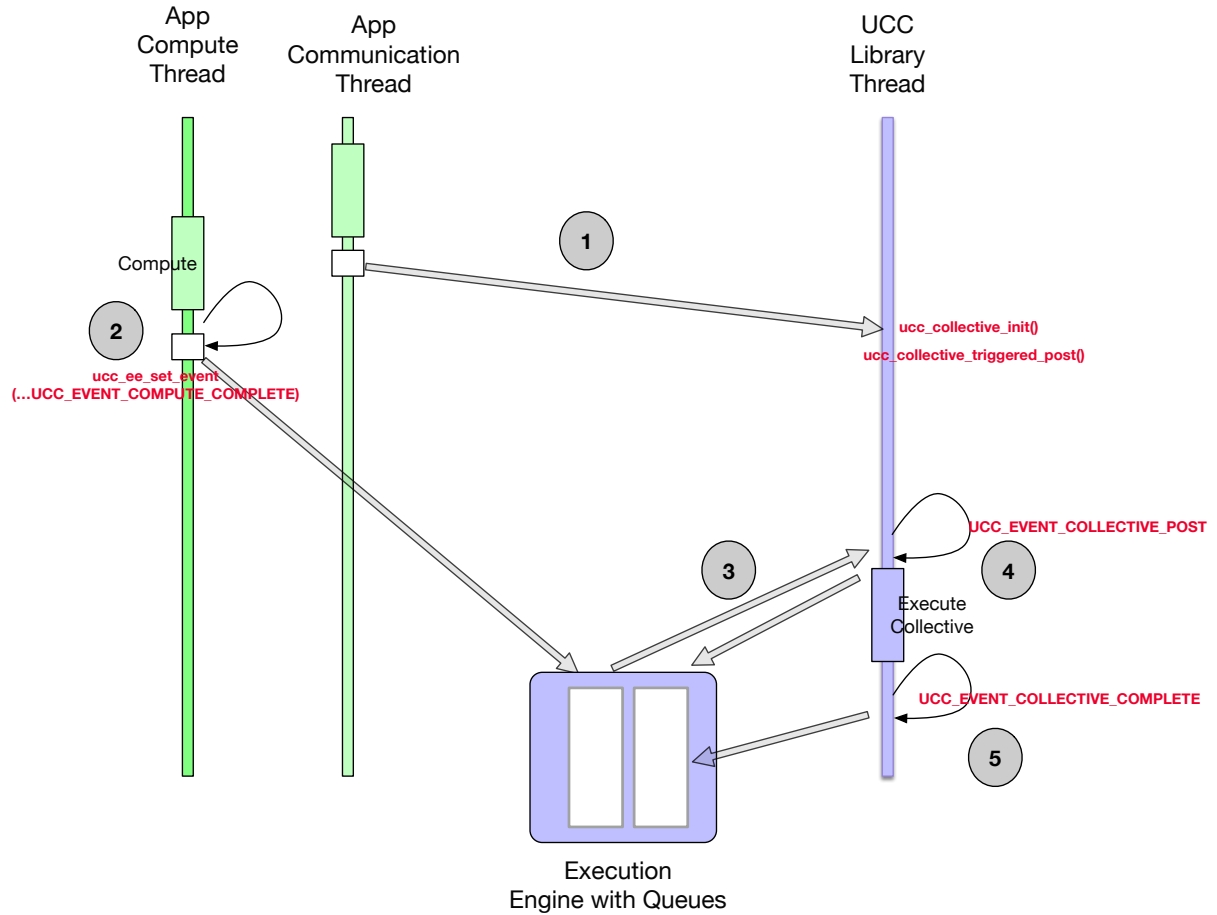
App Compute Thread

App Communication Thread

UCC Library Thread

1

Compute

2

ucc_collective_init()

ucc_collective_triggered_post()

ucc_ee_set_event (...UCC_EVENT_COMPUTE_COMPLETE)

UCC_EVENT_COLLECTIVE_POST

3

4

Execute Collective

UCC_EVENT_COLLECTIVE_COMPLETE

5

Execution Engine with Queues